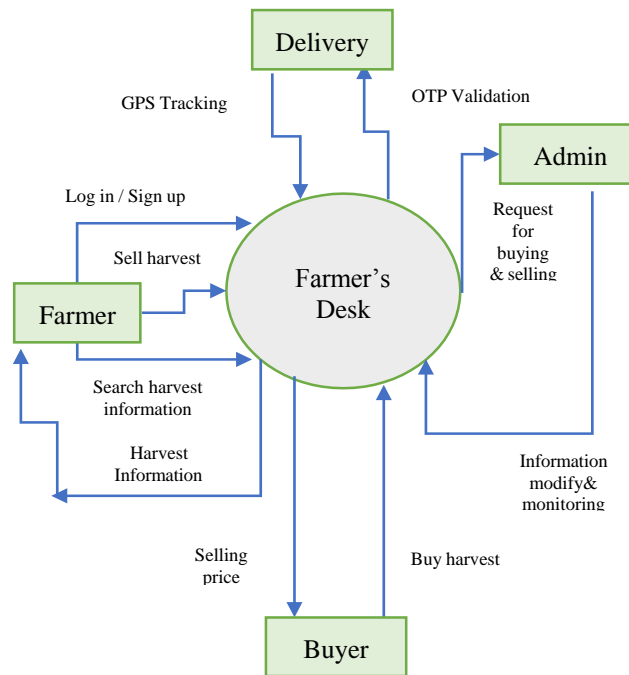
Delivery

GPS Tracking

OTP Validation

Admin

Log in / Sign up

Request for buying & selling

Sell harvest

Farmer

Farmer's Desk

Search harvest information

Harvest Information

Information modify& monitoring

Selling price

Buy harvest

Buyer